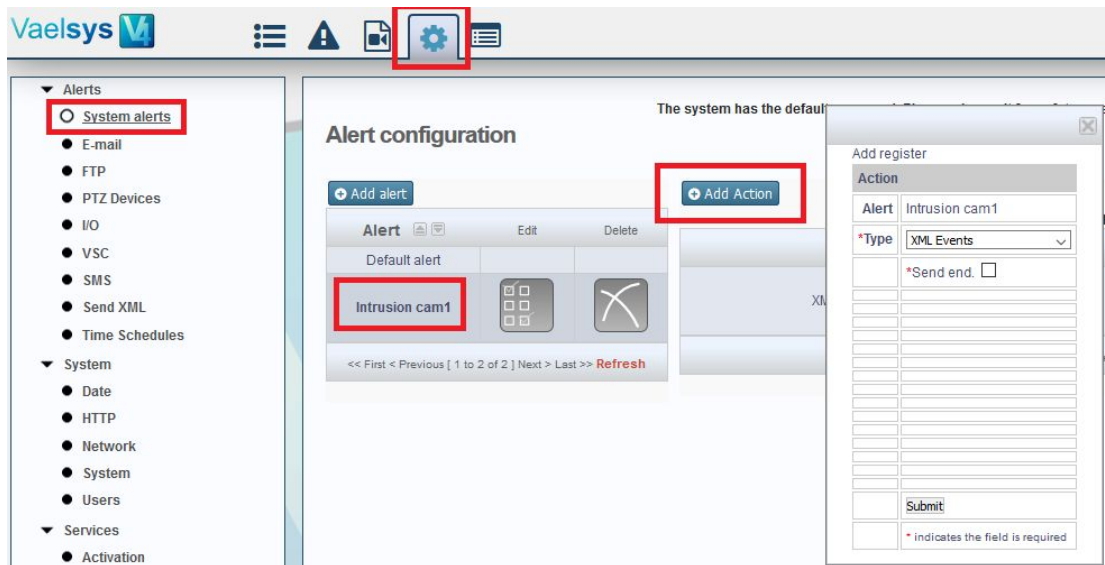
Vaelsys V4

Alerts
System alerts
E-mail
FTP
PTZ Devices
I/O
VSC
SMS
Send XML
Time Schedules
System
Date
HTTP
Network
System
Users
Services
Activation

The system has the defaul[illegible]

Alert configuration

Add alert

| Alert | Edit | Delete |
|---|---|---|
| Default alert | | |
| Intrusion cam1 | | |

<< First < Previous [ 1 to 2 of 2 ] Next > Last >> Refresh

Add Action

XM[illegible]

Add register

| Action | |
|---|---|
| Alert | Intrusion cam1 |
| *Type | XML Events |
| | *Send end. |
| | Submit |
| | * indicates the field is required |